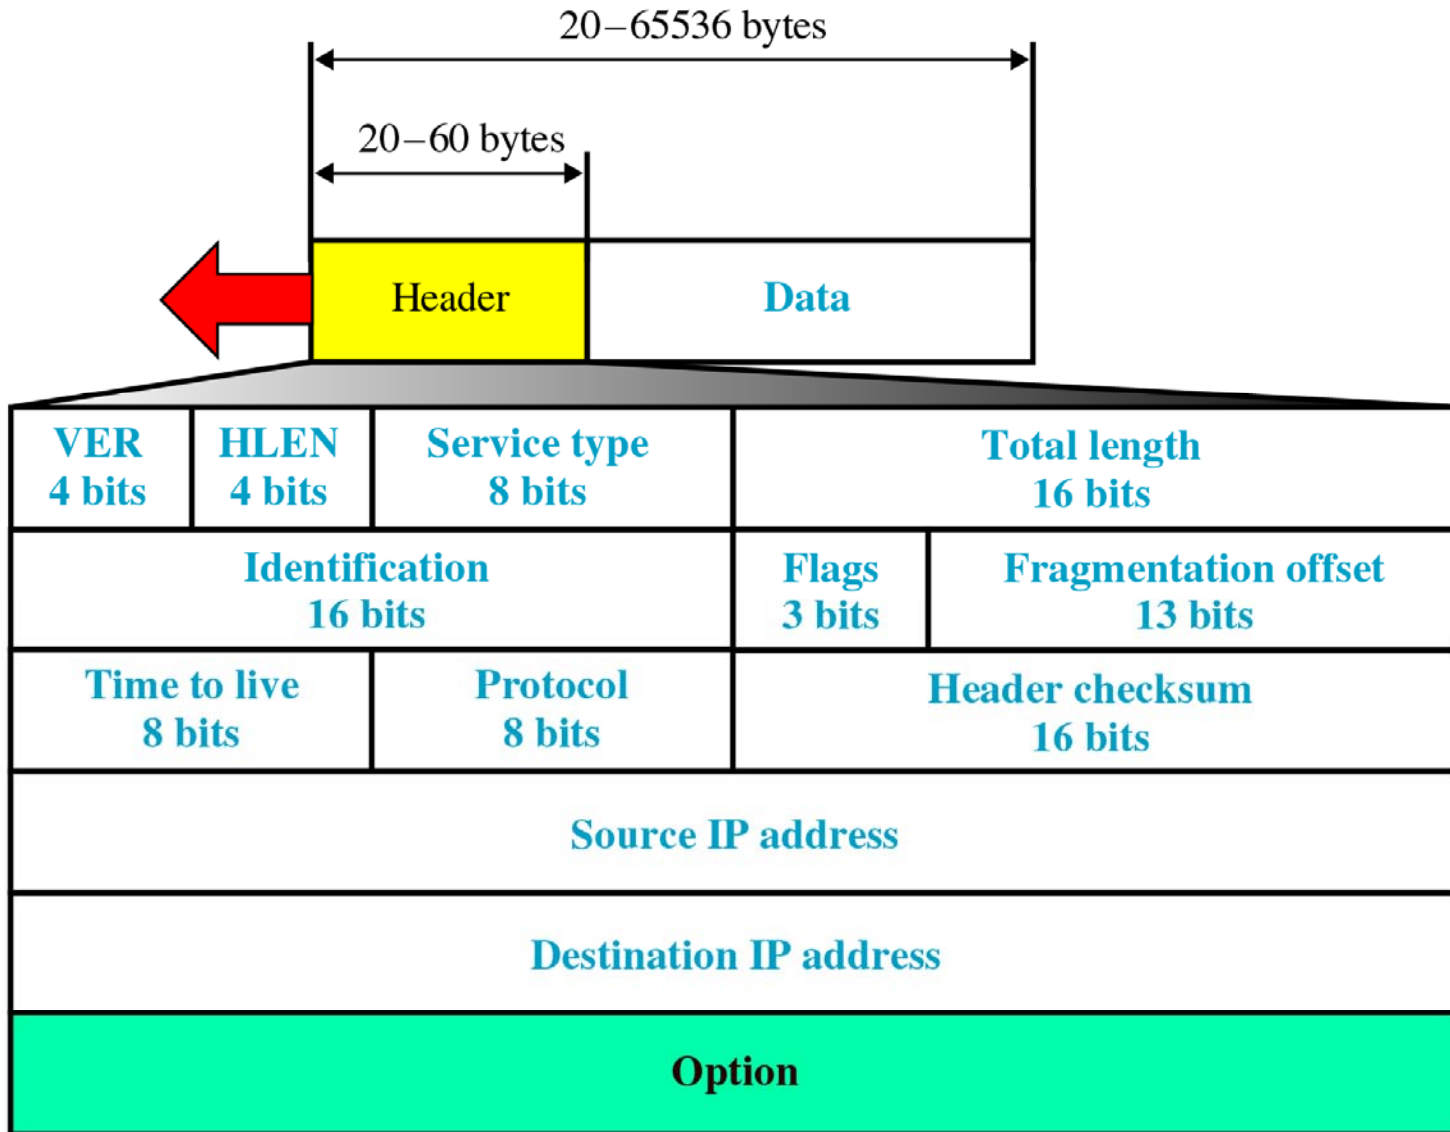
20–65536 bytes

20–60 bytes

Header

Data

| VER<br>4 bits | HLEN<br>4 bits | Service type<br>8 bits | Total length<br>16 bits | |
|---|---|---|---|---|
| Identification<br>16 bits | | | Flags<br>3 bits | Fragmentation offset<br>13 bits |
| Time to live<br>8 bits | | Protocol<br>8 bits | Header checksum<br>16 bits | |
| Source IP address | | | | |
| Destination IP address | | | | |
| Option | | | | |